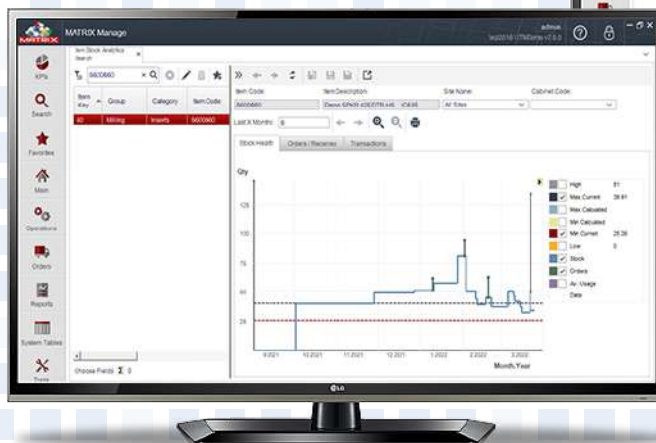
MATRIX Manage

admin
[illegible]

Item Stock Analytics
Search

5600660

| Item Key | Group | Category | Item Code |
|---|---|---|---|
| 40 | Milling | Inserts | 5600660 |

Choose Fields Σ 0

Item Code: 5600660
Item Description: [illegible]
Site Name: All Sites
Cabinet Code:

Last X Months: 6

Stock Health | Orders / Receives | Transactions

Qty

125
100
75
50
25

9.2021 10.2021 11.2021 12.2021 1.2022 2.2022 3.2022
Month,Year

High 81
Max Current 38.61
Max Calculated
Min Calculated
Min Current 25.39
Low 0
Stock
Orders
Av. Usage
Date

KPIs
Search
Favorites
Main
Operations
Orders
Reports
System Tables
Tools

LG